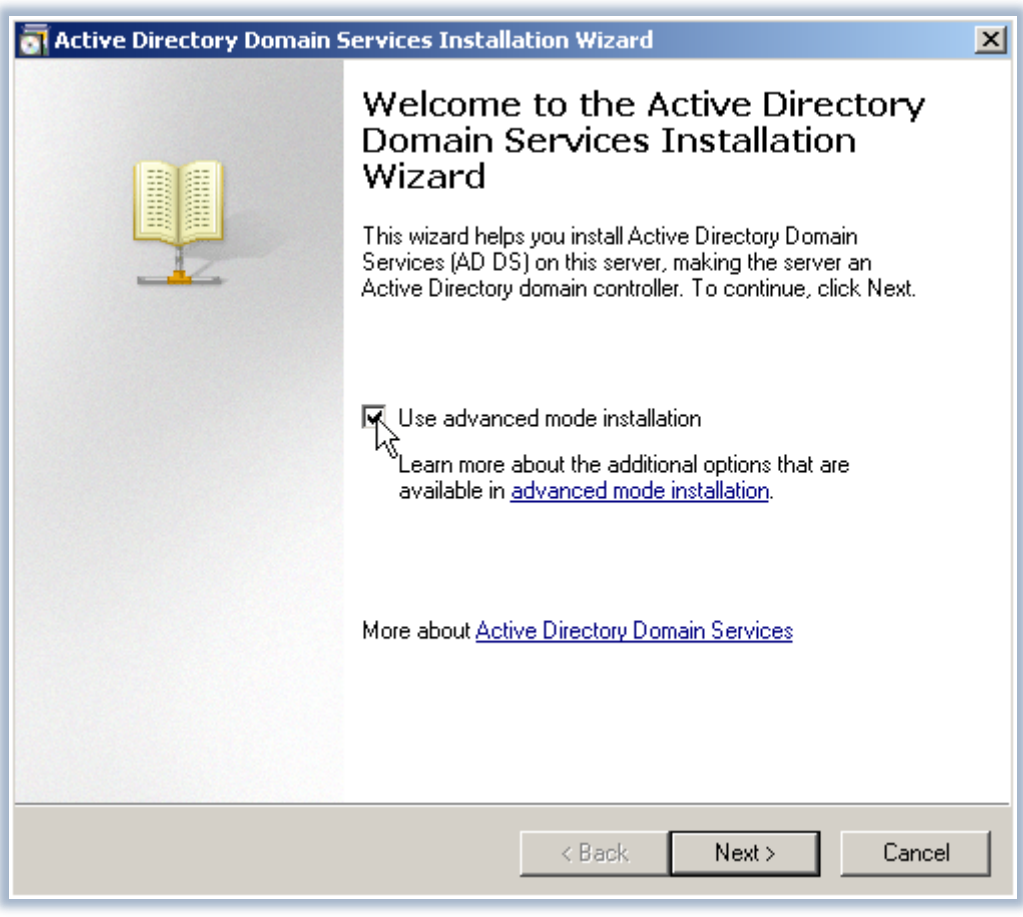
Active Directory Domain Services Installation Wizard

X

Welcome to the Active Directory Domain Services Installation Wizard

This wizard helps you install Active Directory Domain Services (AD DS) on this server, making the server an Active Directory domain controller. To continue, click Next.

Use advanced mode installation

Learn more about the additional options that are available in advanced mode installation.

More about Active Directory Domain Services

< Back

Next >

Cancel